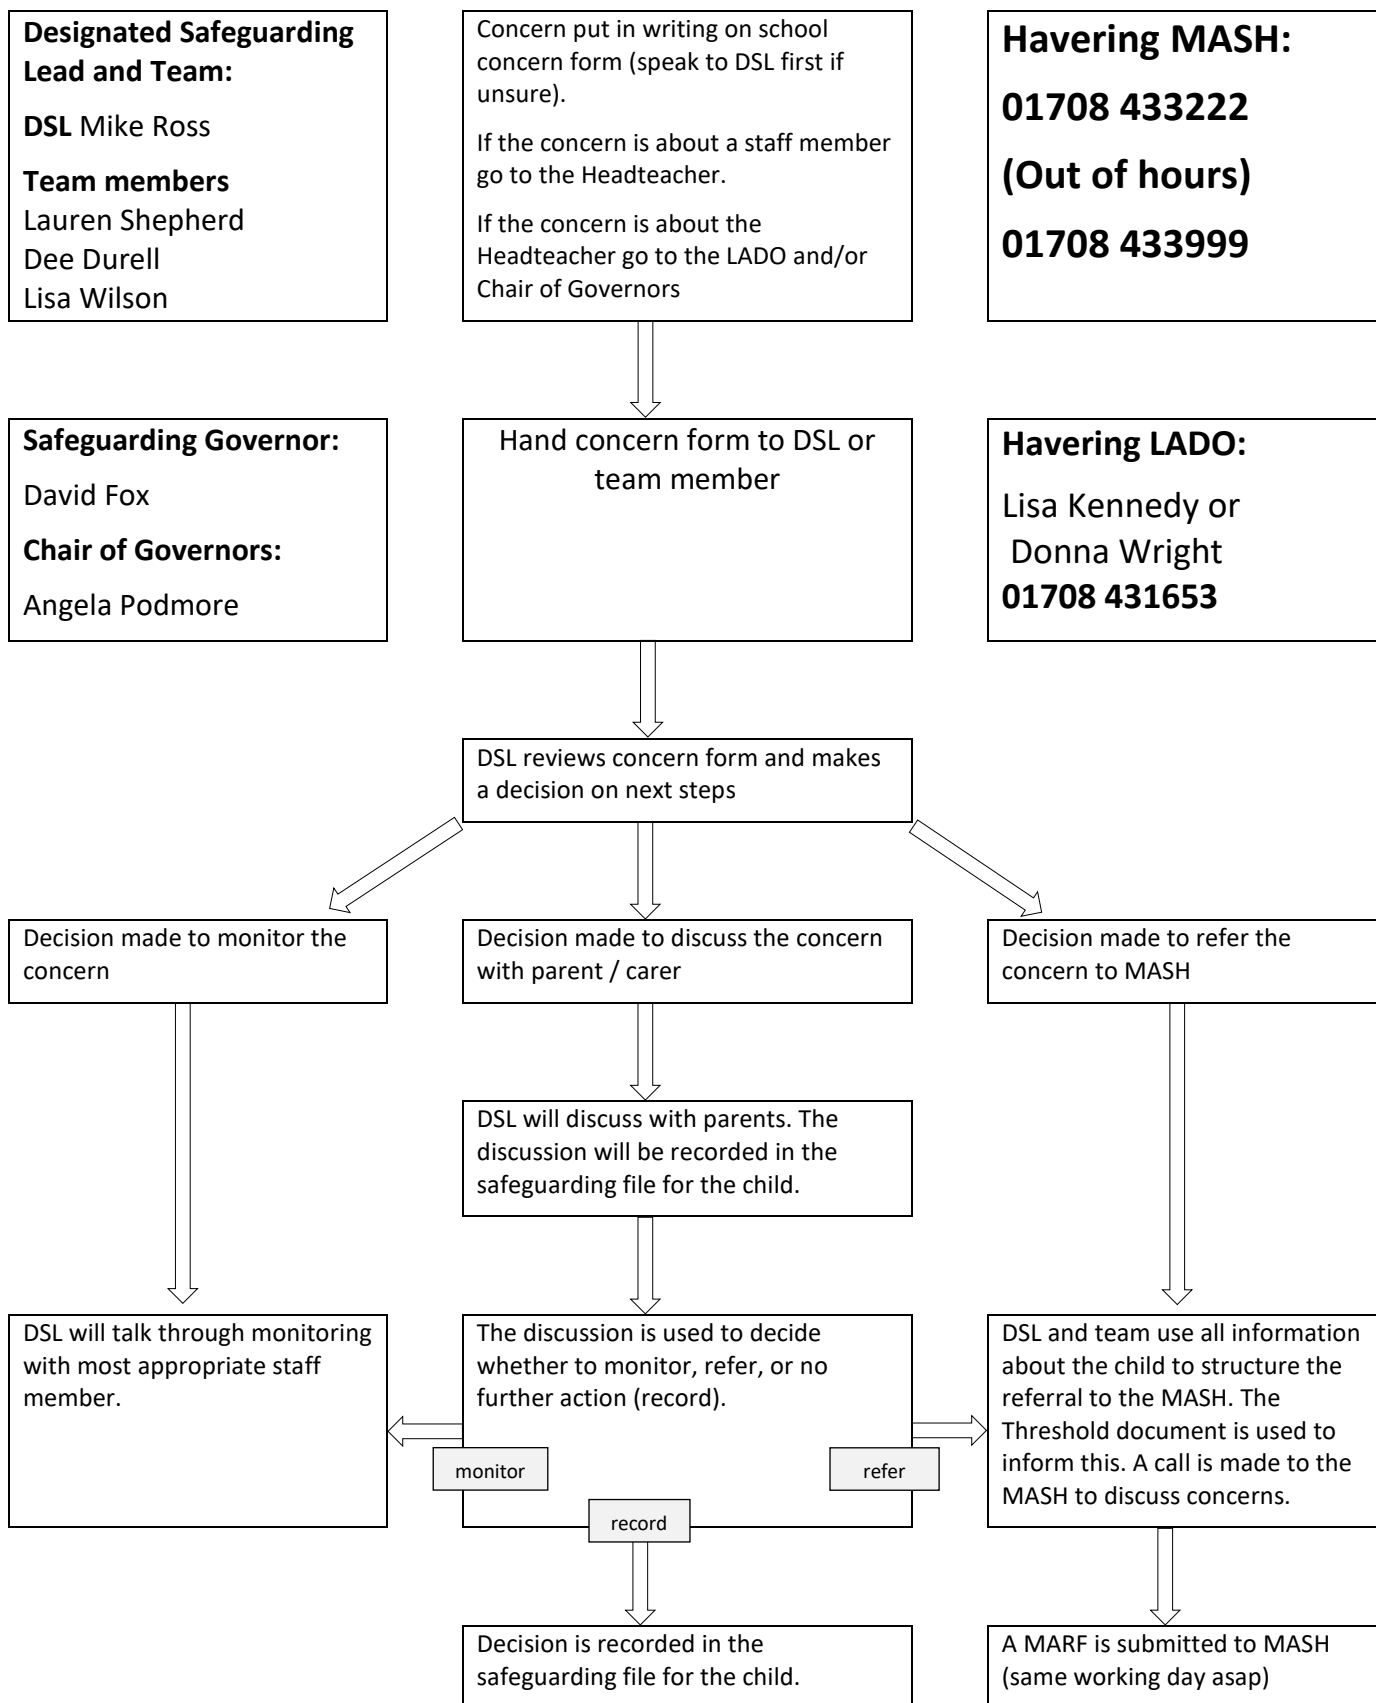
Designated Safeguarding Lead and Team:

DSL Mike Ross

Team members
Lauren Shepherd
Dee Durell
Lisa Wilson

Concern put in writing on school concern form (speak to DSL first if unsure).

If the concern is about a staff member go to the Headteacher.

If the concern is about the Headteacher go to the LADO and/or Chair of Governors

Havering MASH:

01708 433222

(Out of hours)

01708 433999

Safeguarding Governor:

David Fox

Chair of Governors:

Angela Podmore

Hand concern form to DSL or team member

Havering LADO:

Lisa Kennedy or
Donna Wright
01708 431653

DSL reviews concern form and makes a decision on next steps

Decision made to monitor the concern

Decision made to discuss the concern with parent / carer

Decision made to refer the concern to MASH

DSL will discuss with parents. The discussion will be recorded in the safeguarding file for the child.

DSL will talk through monitoring with most appropriate staff member.

The discussion is used to decide whether to monitor, refer, or no further action (record).

DSL and team use all information about the child to structure the referral to the MASH. The Threshold document is used to inform this. A call is made to the MASH to discuss concerns.

monitor

refer

record

Decision is recorded in the safeguarding file for the child.

A MARF is submitted to MASH (same working day asap)